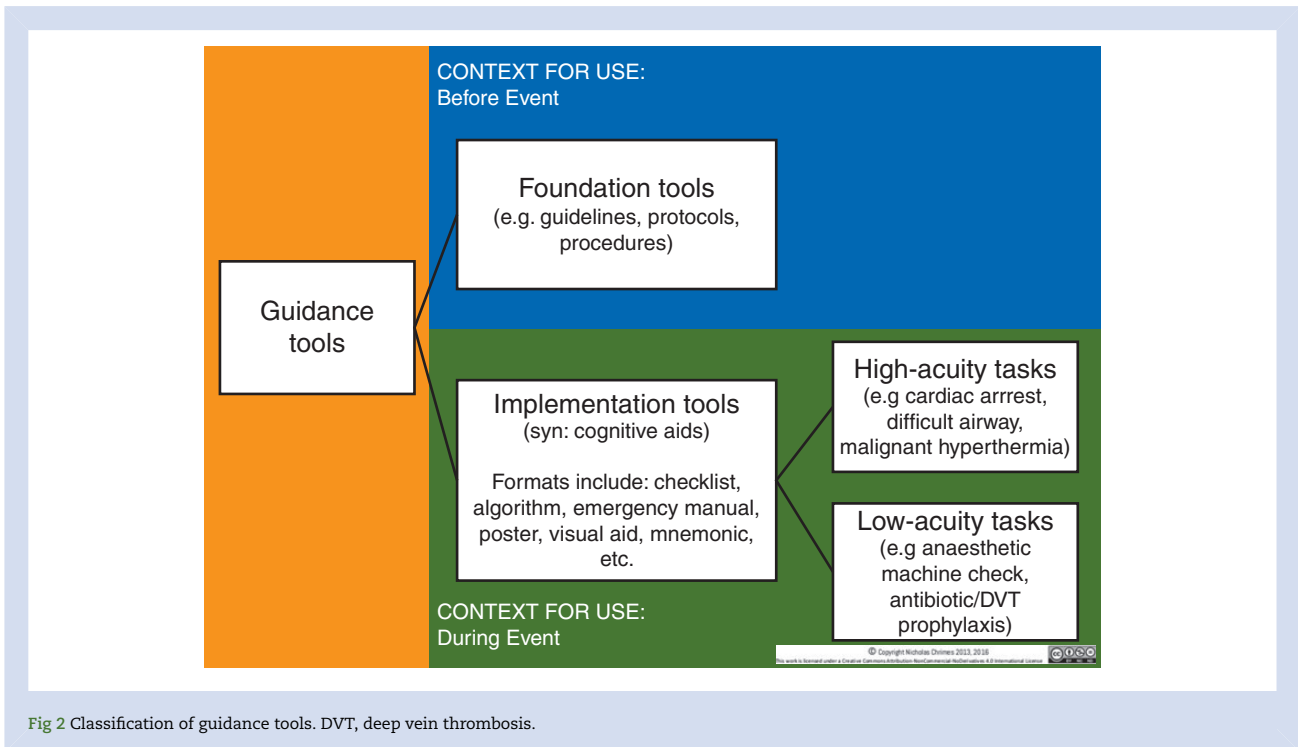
CONTEXT FOR USE:
Before Event

Foundation tools
(e.g. guidelines, protocols, procedures)

Guidance tools

Implementation tools
(syn: cognitive aids)

Formats include: checklist, algorithm, emergency manual, poster, visual aid, mnemonic, etc.

High-acuity tasks
(e.g cardiac arrrest, difficult airway, malignant hyperthermia)

Low-acuity tasks
(e.g anaesthetic machine check, antibiotic/DVT prophylaxis)

CONTEXT FOR USE:
During Event

© Copyright Nicholas Chrimes 2013, 2016
This work is licensed under a Creative Commons Attribution-NonCommercial-NoDerivatives 4.0 International License

Fig 2 Classification of guidance tools. DVT, deep vein thrombosis.